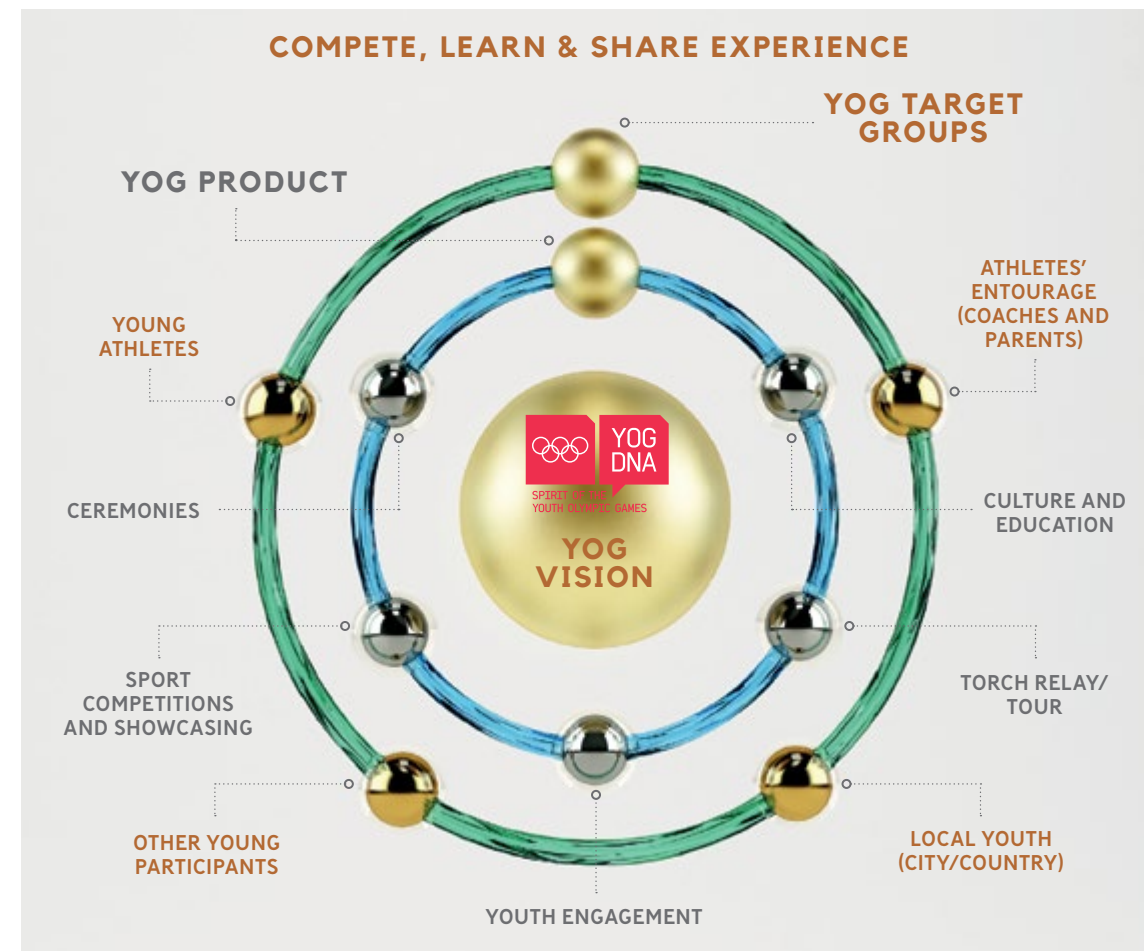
COMPETE, LEARN & SHARE EXPERIENCE

YOG TARGET GROUPS

YOG PRODUCT

ATHLETES' ENTOURAGE (COACHES AND PARENTS)

YOUNG ATHLETES

YOG DNA

SPIRIT OF THE YOUTH OLYMPIC GAMES

YOG VISION

CEREMONIES

CULTURE AND EDUCATION

SPORT COMPETITIONS AND SHOWCASING

TORCH RELAY/ TOUR

OTHER YOUNG PARTICIPANTS

LOCAL YOUTH (CITY/COUNTRY)

YOUTH ENGAGEMENT